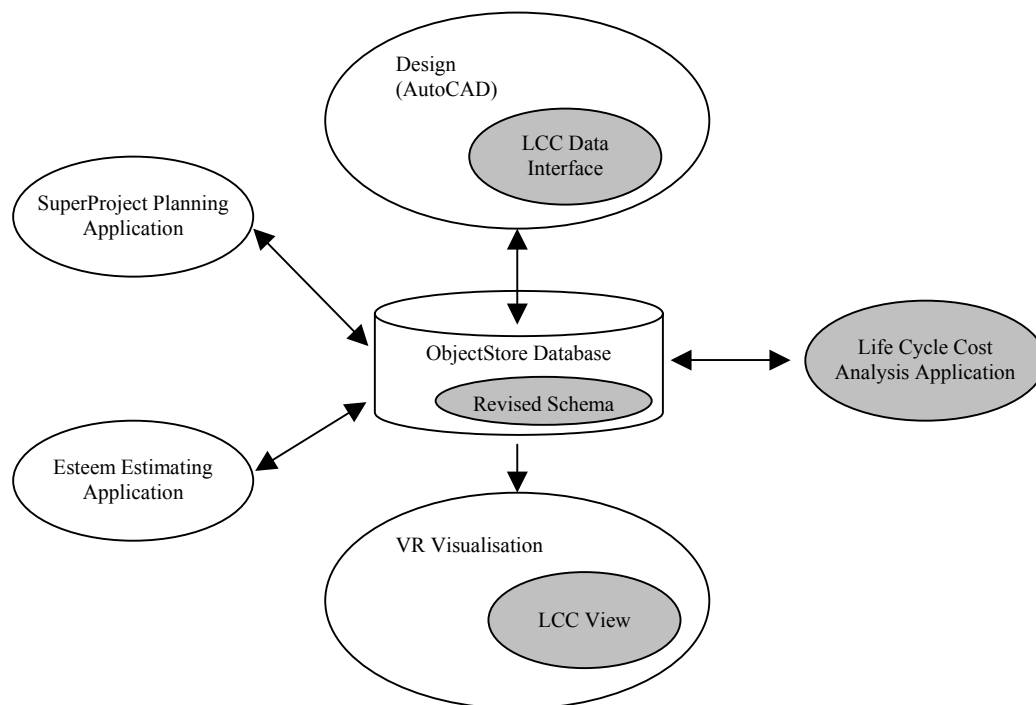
Design
(AutoCAD)

LCC Data
Interface

SuperProject Planning
Application

ObjectStore Database

Revised Schema

Life Cycle Cost
Analysis Application

Esteem Estimating
Application

VR Visualisation

LCC View